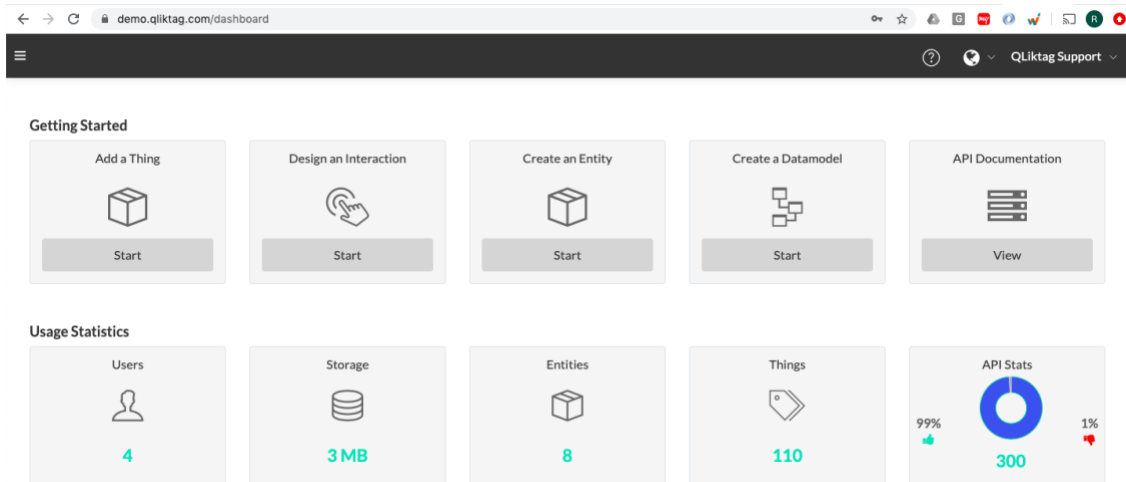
demo.qliktag.com/dashboard

QLiktag Support

Getting Started

Add a Thing
Start

Design an Interaction
Start

Create an Entity
Start

Create a Datamodel
Start

API Documentation
View

Usage Statistics

Users
4

Storage
3 MB

Entities
8

Things
110

API Stats
99%
1%
300